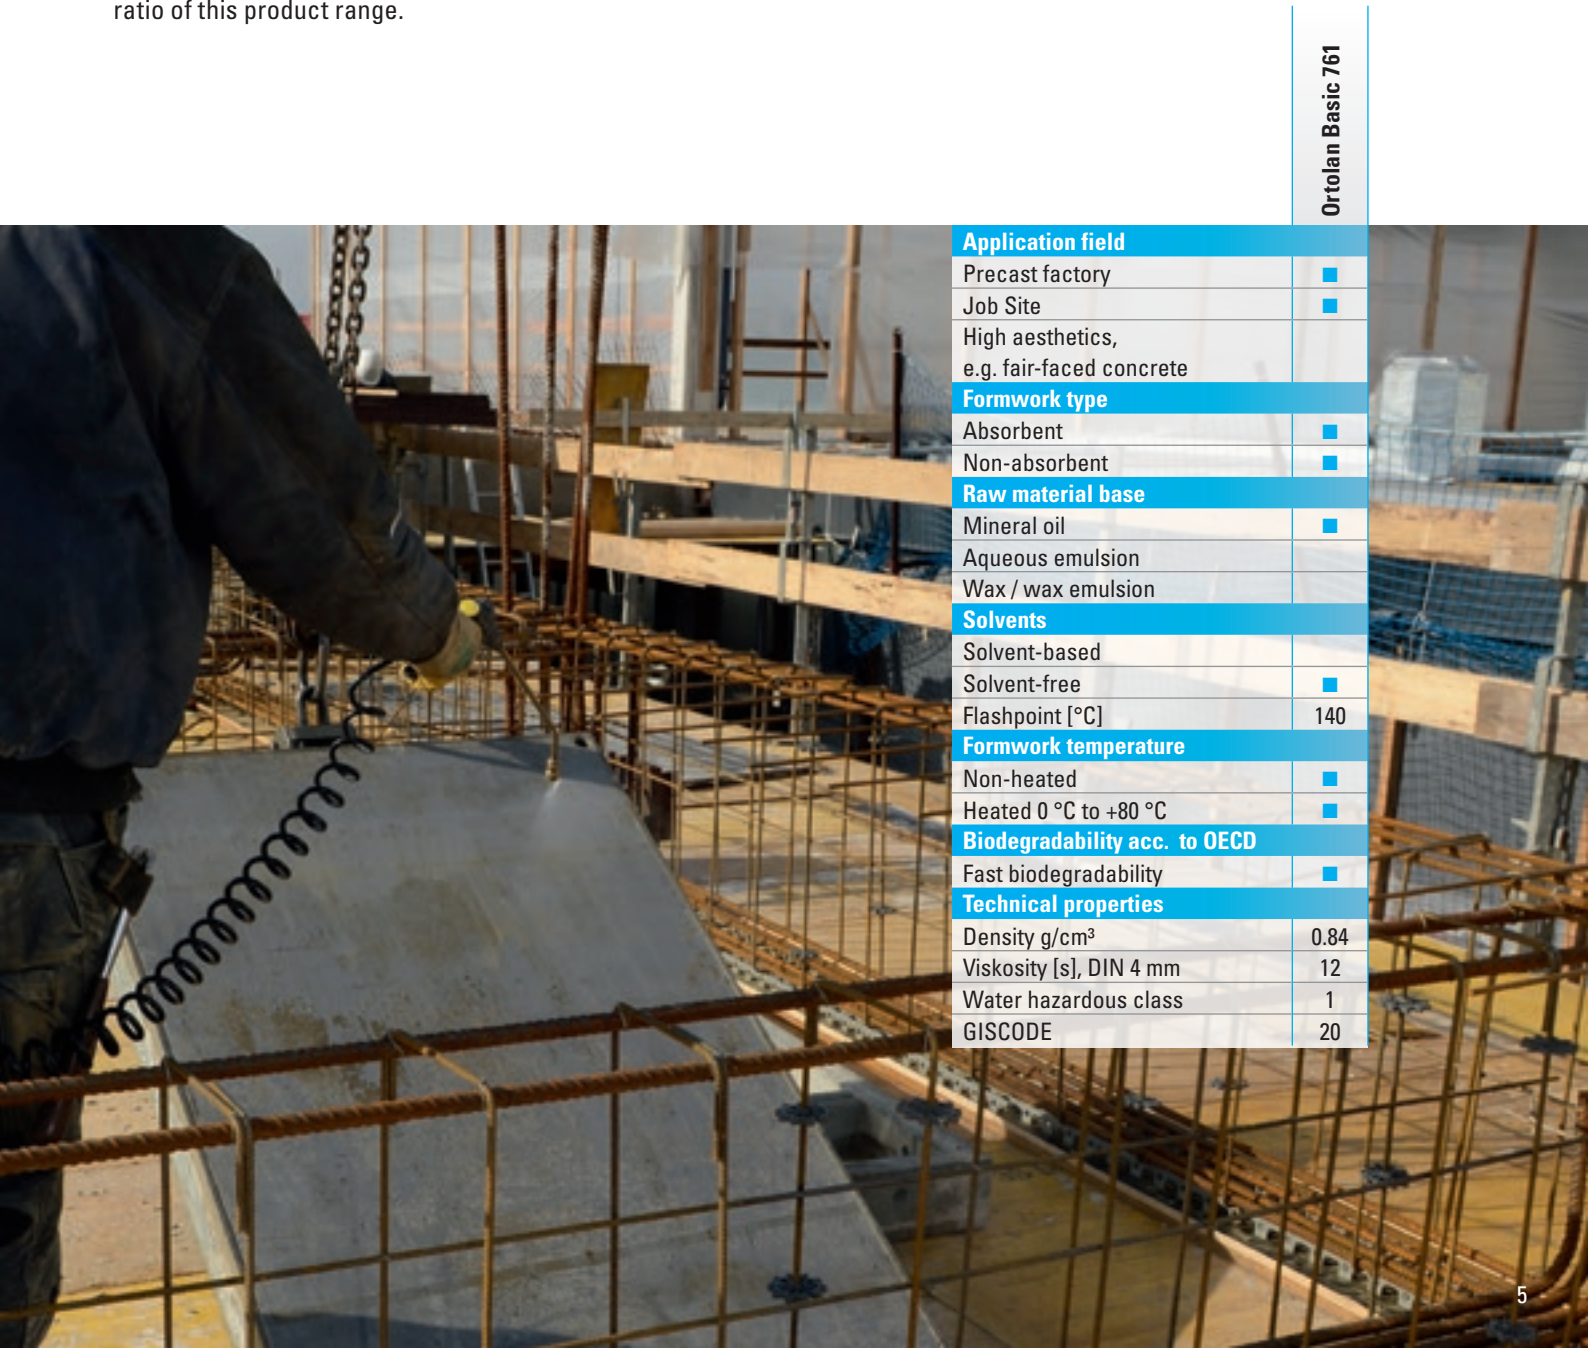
ratio of this product range.

| | Ortolan Basic 761 |
|---|---|
| **Application field** | |
| Precast factory | ■ |
| Job Site | ■ |
| High aesthetics, e.g. fair-faced concrete | |
| **Formwork type** | |
| Absorbent | ■ |
| Non-absorbent | ■ |
| **Raw material base** | |
| Mineral oil | ■ |
| Aqueous emulsion | |
| Wax / wax emulsion | |
| **Solvents** | |
| Solvent-based | |
| Solvent-free | ■ |
| Flashpoint [°C] | 140 |
| **Formwork temperature** | |
| Non-heated | ■ |
| Heated 0 °C to +80 °C | ■ |
| **Biodegradability acc. to OECD** | |
| Fast biodegradability | ■ |
| **Technical properties** | |
| Density g/cm³ | 0.84 |
| Viskosity [s], DIN 4 mm | 12 |
| Water hazardous class | 1 |
| GISCODE | 20 |

5